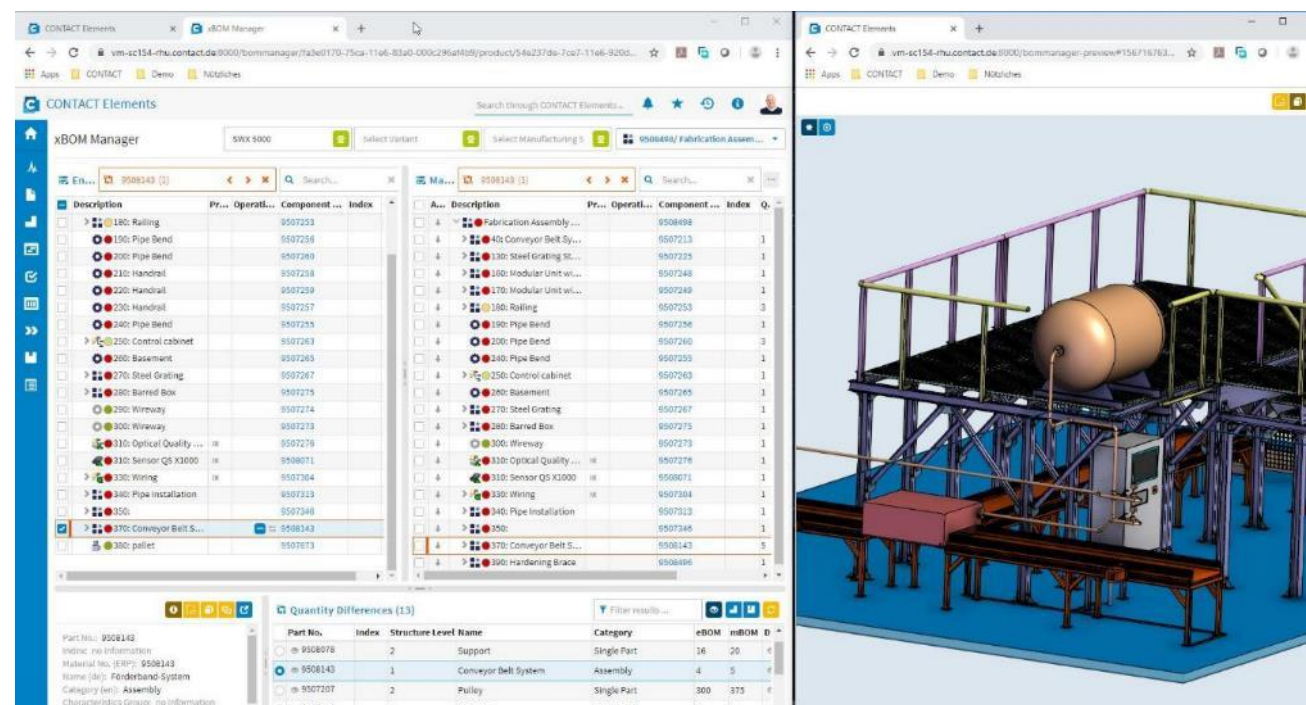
CONTACT Elements × xBOM Manager × +

vm-sc154-rhu.contact.de:8000/bommanager/fa3e0170-75ca-11e6-83a0-000c296af4b9/product/54e237de-7ce7-11e6-920d...

Apps CONTACT Demo Nützliches

CONTACT Elements

Search through CONTACT Elements...

xBOM Manager

SWX 5000

Select Variant

Select Manufacturing S

9508498/ Fabrication Assem...

En... 9508143 (1) Search...

| Description | Pr... | Operati... | Component ... | Index |
|---|---|---|---|---|
| 180: Railing | | | 9507253 | |
| 190: Pipe Bend | | | 9507256 | |
| 200: Pipe Bend | | | 9507260 | |
| 210: Handrail | | | 9507258 | |
| 220: Handrail | | | 9507259 | |
| 230: Handrail | | | 9507257 | |
| 240: Pipe Bend | | | 9507255 | |
| 250: Control cabinet | | | 9507263 | |
| 260: Basement | | | 9507265 | |
| 270: Steel Grating | | | 9507267 | |
| 280: Barred Box | | | 9507275 | |
| 290: Wireway | | | 9507274 | |
| 300: Wireway | | | 9507273 | |
| 310: Optical Quality ... | | | 9507276 | |
| 310: Sensor QS X1000 | | | 9508071 | |
| 330: Wiring | | | 9507304 | |
| 340: Pipe Installation | | | 9507313 | |
| 350: | | | 9507348 | |
| 370: Conveyor Belt S... | | | 9508143 | |
| 380: pallet | | | 9507673 | |

Ma... 9508143 (1) Search...

| A... | Description | Pr... | Operati... | Component ... | Index | Q... |
|---|---|---|---|---|---|---|
| | Fabrication Assembly ... | | | 9508498 | | |
| | 40: Conveyor Belt Sy... | | | 9507213 | | 1 |
| | 130: Steel Grating St... | | | 9507225 | | 1 |
| | 160: Modular Unit wi... | | | 9507248 | | 1 |
| | 170: Modular Unit wi... | | | 9507249 | | 1 |
| | 180: Railing | | | 9507253 | | 3 |
| | 190: Pipe Bend | | | 9507256 | | 1 |
| | 200: Pipe Bend | | | 9507260 | | 3 |
| | 240: Pipe Bend | | | 9507255 | | 1 |
| | 250: Control cabinet | | | 9507263 | | 1 |
| | 260: Basement | | | 9507265 | | 1 |
| | 270: Steel Grating | | | 9507267 | | 1 |
| | 280: Barred Box | | | 9507275 | | 1 |
| | 300: Wireway | | | 9507273 | | 1 |
| | 310: Optical Quality ... | | | 9507276 | | 1 |
| | 310: Sensor QS X1000 | | | 9508071 | | 1 |
| | 330: Wiring | | | 9507304 | | 1 |
| | 340: Pipe Installation | | | 9507313 | | 1 |
| | 350: | | | 9507346 | | 1 |
| | 370: Conveyor Belt S... | | | 9508143 | | 5 |
| | 390: Hardening Brace | | | 9508496 | | 1 |

Part No.: 9508143
Index: no information
Material No. (ERP): 9508143
Name (de): Förderband-System
Category (en): Assembly
Characteristics Group: no information

Quantity Differences (13)

Filter results...

| Part No. | Index | Structure Level | Name | Category | eBOM | mBOM | D |
|---|---|---|---|---|---|---|---|
| 9508078 | | 2 | Support | Single Part | 16 | 20 | |
| 9508143 | | 1 | Conveyor Belt System | Assembly | 4 | 5 | |
| 9507207 | | 2 | Pulley | Single Part | 300 | 375 | |

CONTACT Elements × +

vm-sc154-rhu.contact.de:8000/bommanager-preview#156716763...

Apps CONTACT Demo Nützliches